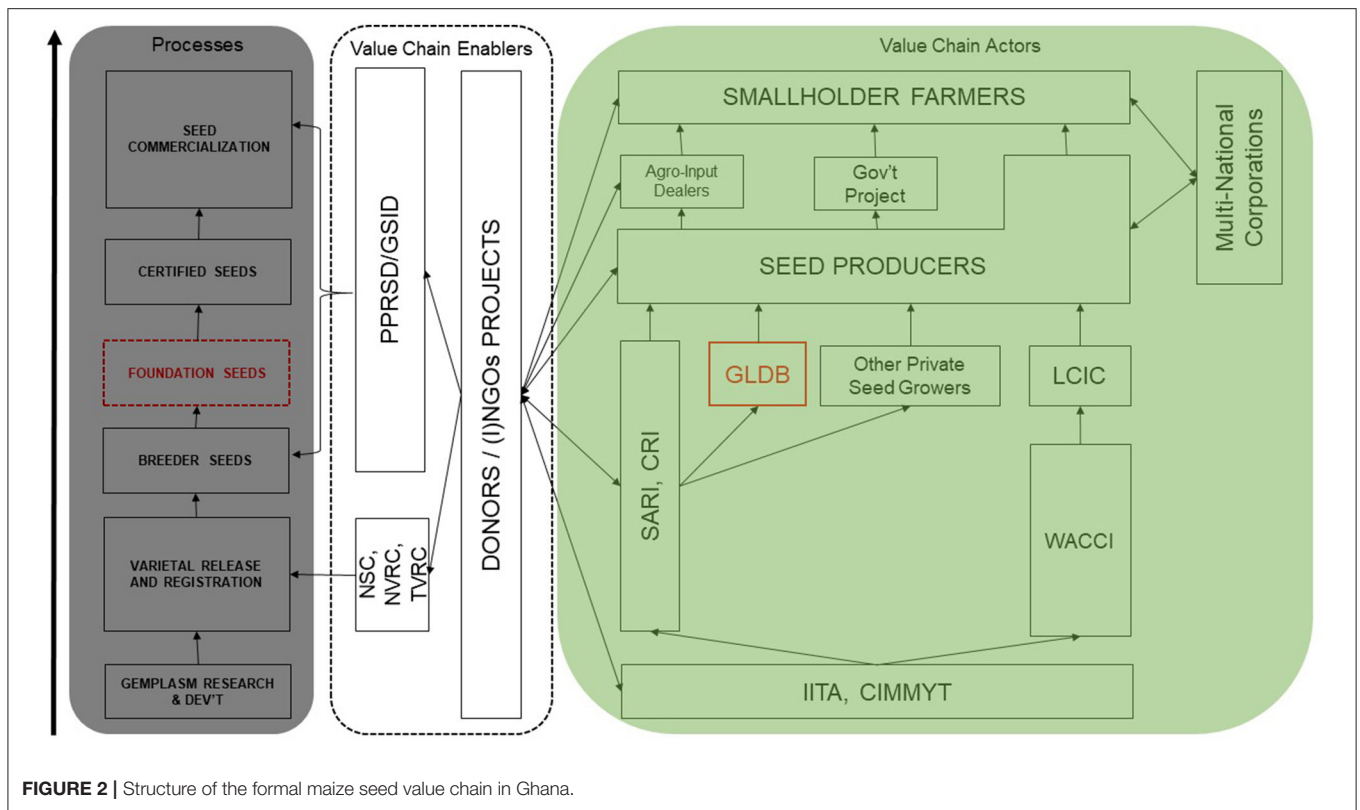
Processes

SEED COMMERCIALIZATION

CERTIFIED SEEDS

FOUNDATION SEEDS

BREEDER SEEDS

VARIETAL RELEASE AND REGISTRATION

GEMPLASM RESEARCH & DEV'T

Value Chain Enablers

PPRSD/GSID

NSC, NVRC, TVRC

DONORS / (I)NGOs PROJECTS

Value Chain Actors

SMALLHOLDER FARMERS

Agro-Input Dealers

Gov't Project

Multi-National Corporations

SEED PRODUCERS

SARI, CRI

GLDB

Other Private Seed Growers

LCIC

WACCI

IITA, CIMMYT

**FIGURE 2 |** Structure of the formal maize seed value chain in Ghana.